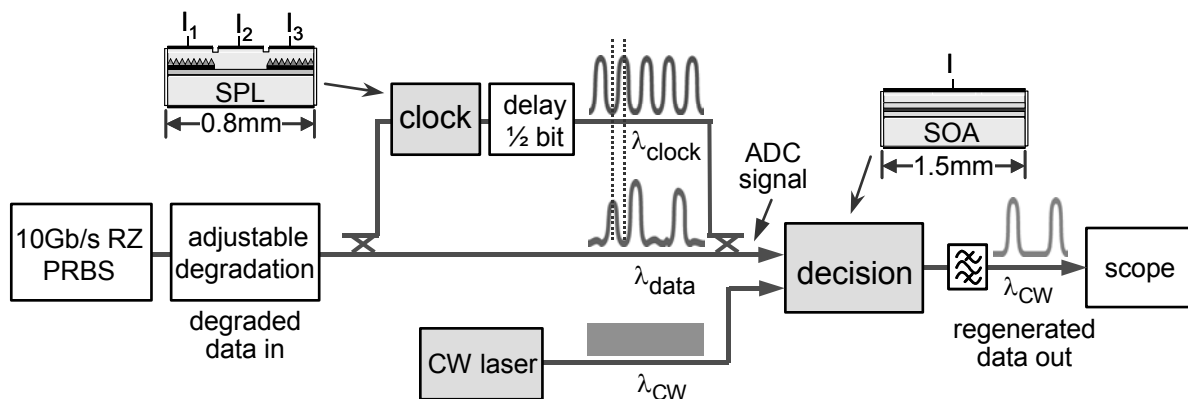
$I_1$ $I_2$ $I_3$

SPL

0.8mm

clock

delay ½ bit

$\lambda_{clock}$

I

SOA

1.5mm

ADC signal

10Gb/s RZ PRBS

adjustable degradation

degraded data in

$\lambda_{data}$

decision

scope

$\lambda_{CW}$

regenerated data out

CW laser

$\lambda_{CW}$